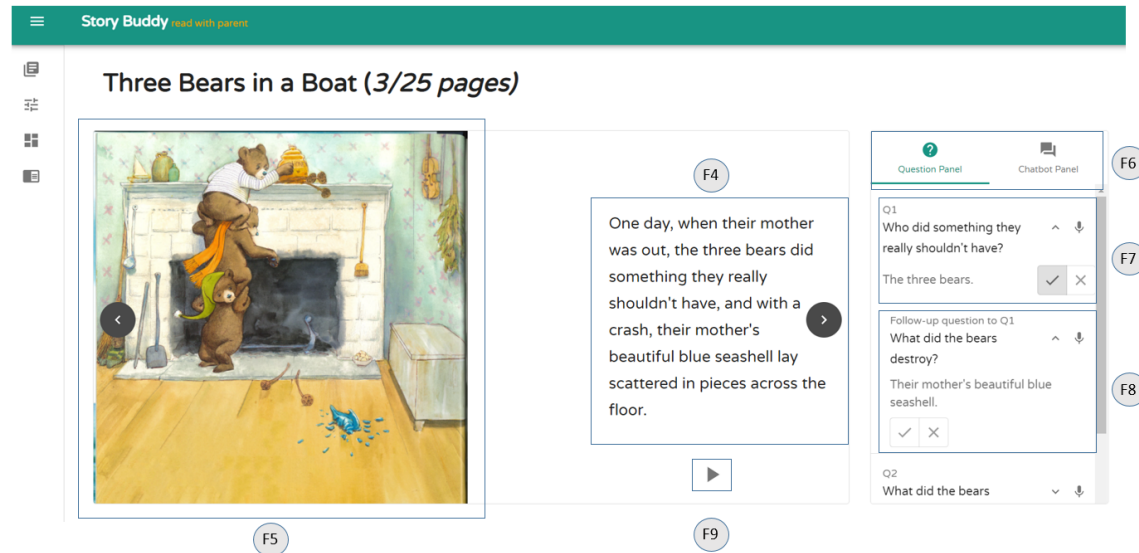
Story Buddy read with parent

Three Bears in a Boat (*3/25 pages*)

F4

One day, when their mother was out, the three bears did something they really shouldn't have, and with a crash, their mother's beautiful blue seashell lay scattered in pieces across the floor.

Question Panel

Chatbot Panel

F6

Q1
Who did something they really shouldn't have?

The three bears.

F7

Follow-up question to Q1
What did the bears destroy?

Their mother's beautiful blue seashell.

F8

Q2
What did the bears

F5

F9